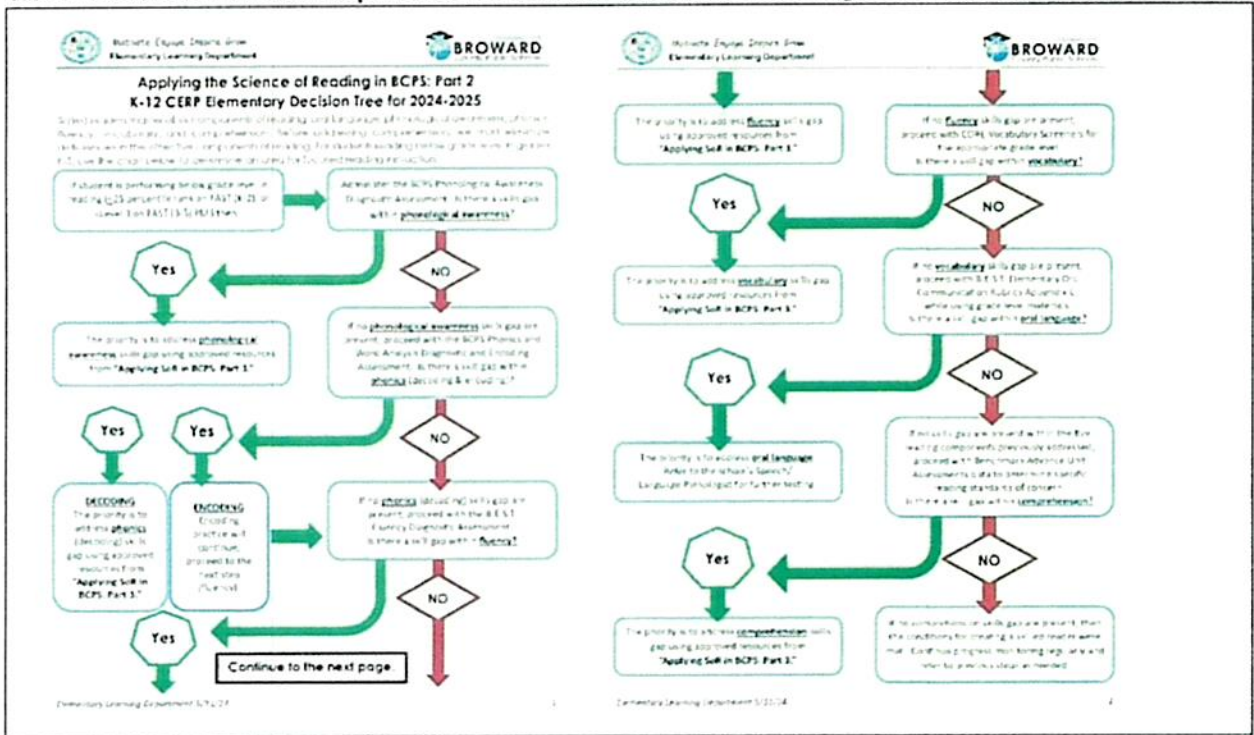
Educate. Engage. Inspire. Grow.
Elementary Learning Department

BROWARD

Applying the Science of Reading in BCPS: Part 2
K-12 CERP Elementary Decision Tree for 2024-2025

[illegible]

If student is performing below grade level in reading (<25 percentile rank on FAST (K-2) or Level 1 on FAST (3-5) PM1) then

Administer the BCPS Phonological Awareness Diagnostic Assessment. Is there a skills gap with in phonological awareness?

Yes

NO

The priority is to address phonological awareness skills gap using approved resources from "Applying SoR in BCPS: Part 3."

If no phonological awareness skills gap are present, proceed with the BCPS Phonics and Word Analysis Diagnostic and Encoding Assessment. Is there a skill gap with in phonics (decoding & encoding)?

Yes

Yes

NO

DECODING
The priority is to address phonics (decoding) skills gap using approved resources from "Applying SoR in BCPS: Part 3."

ENCODING
Encoding practice will continue; proceed to the next step (fluency)

If no phonics (decoding) skills gap are present, proceed with the B.E.S.T. Fluency Diagnostic Assessment. Is there a skill gap with in fluency?

Yes

NO

Continue to the next page.

Elementary Learning Department 5/21/24

3

Educate. Engage. Inspire. Grow.
Elementary Learning Department

BROWARD

The priority is to address fluency skills gap using approved resources from "Applying SoR in BCPS: Part 3."

If no fluency skills gap are present, proceed with CORE Vocabulary Screener for the appropriate grade level. Is there a skill gap within vocabulary?

Yes

NO

The priority is to address vocabulary skills gap using approved resources from "Applying SoR in BCPS: Part 3."

If no vocabulary skills gap are present, proceed with B.E.S.T. Elementary Oral Communication Rubrics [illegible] while using grade level materials. Is there a skill gap with in oral language?

Yes

NO

The priority is to address oral language. Refer to the school's Speech/Language Pathologist for further testing.

If no skills gap are present within the five reading components previously addressed, proceed with Benchmark Advance Unit Assessments data to pinpoint a specific reading standard of concern. Is there a skill gap with in comprehension?

Yes

NO

The priority is to address comprehension skills gap using approved resources from "Applying SoR in BCPS: Part 3."

If no comprehension skills gap are present, then the conditions for creating a skill deficit were met. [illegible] progress monitoring regularly and refer to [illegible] as needed.

Elementary Learning Department 5/21/24

4